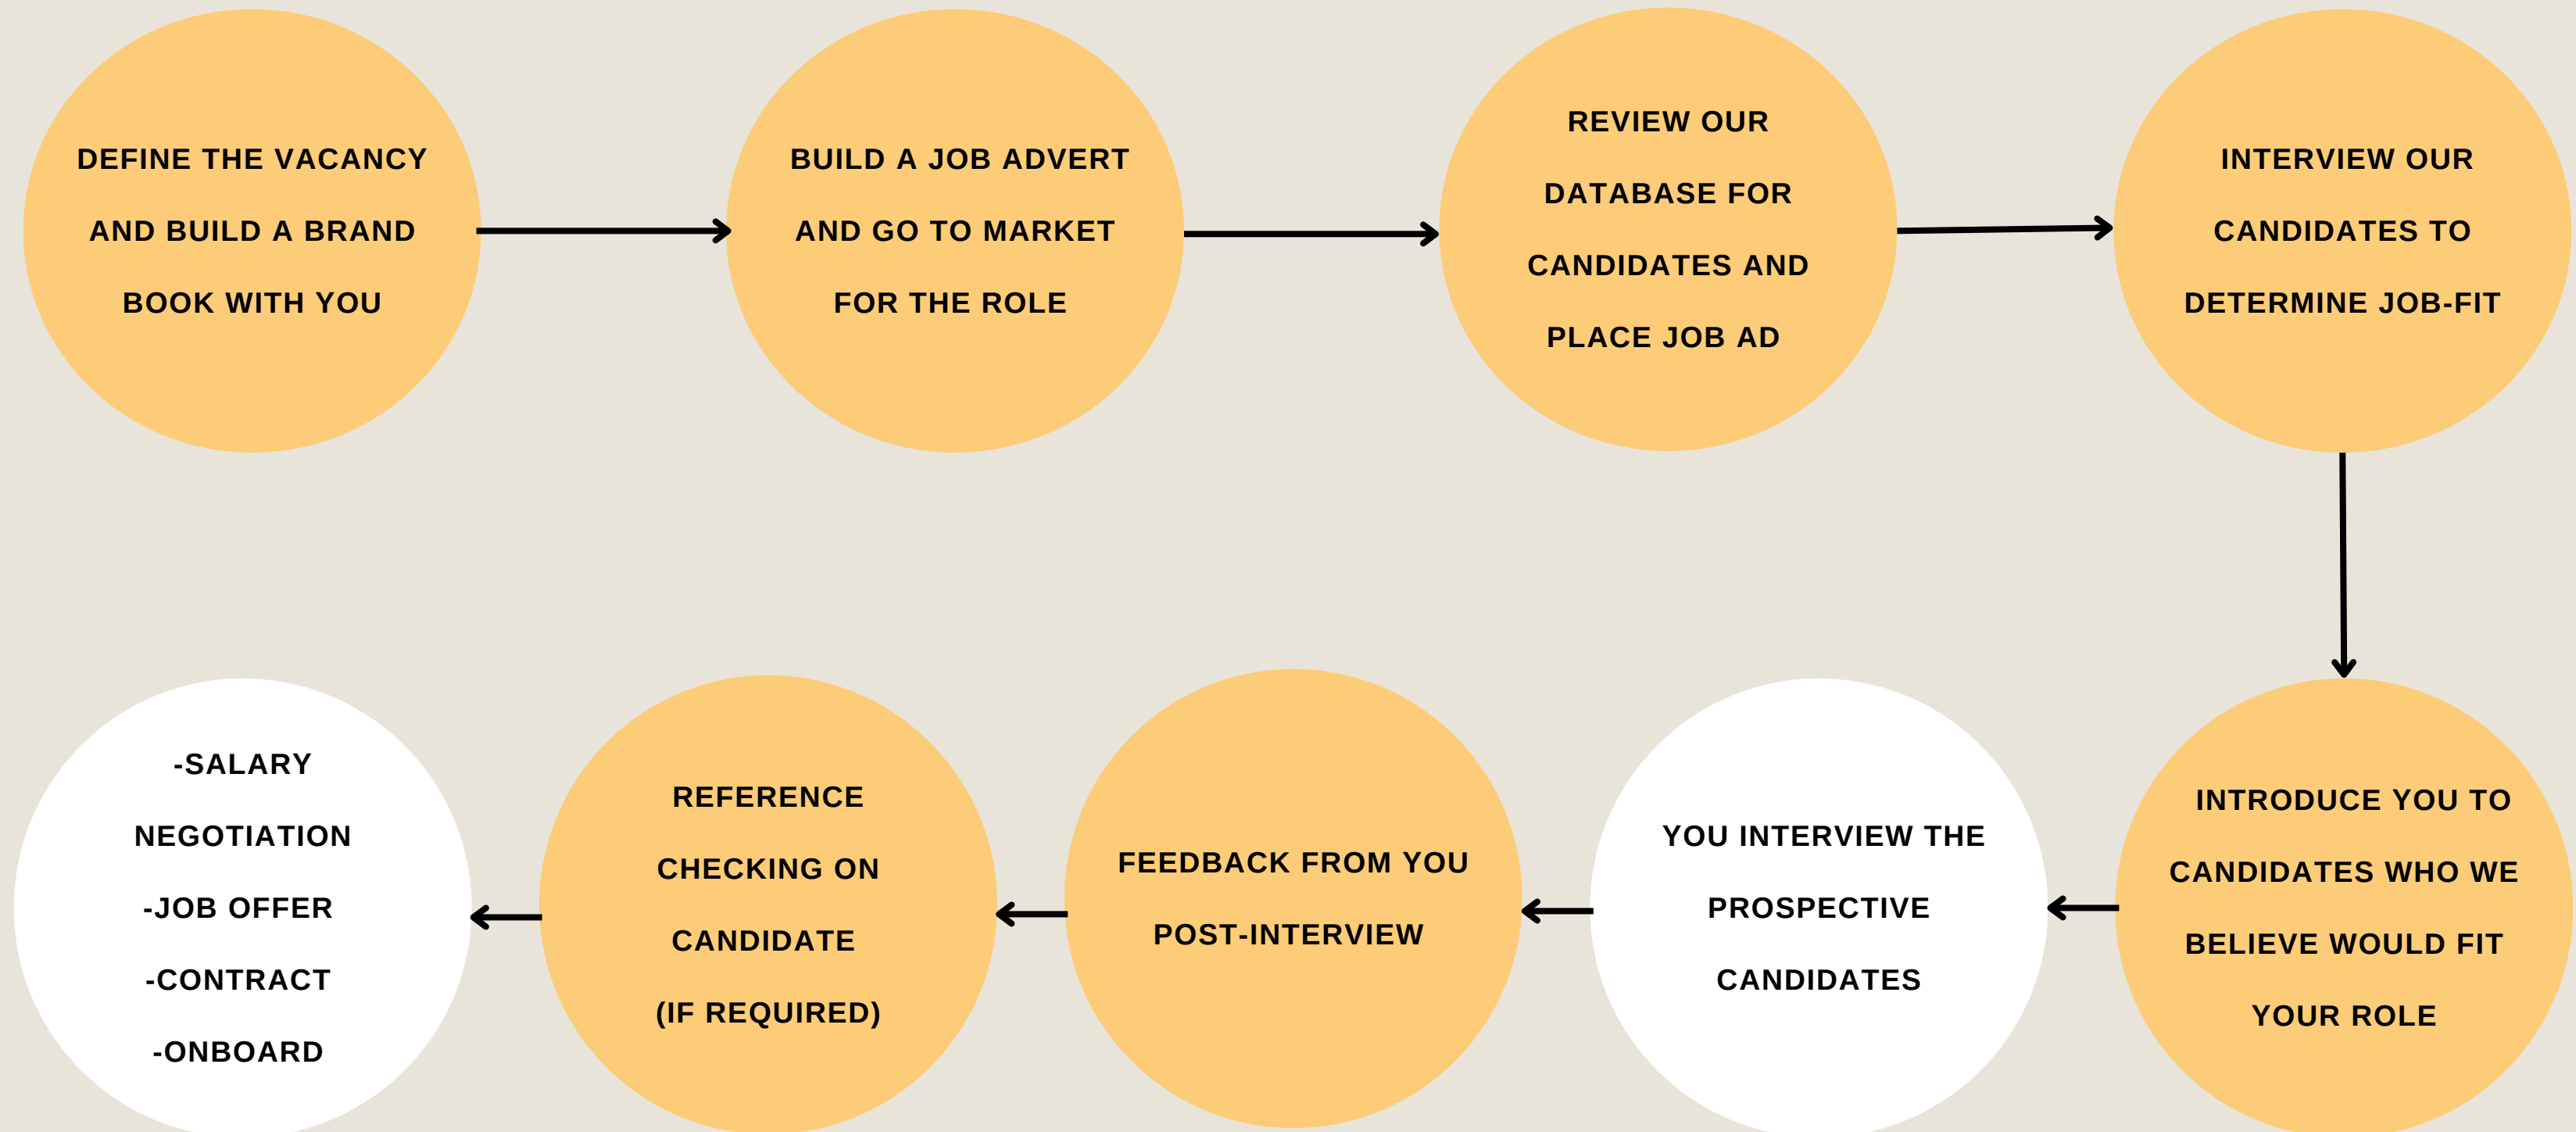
DEFINE THE VACANCY AND BUILD A BRAND BOOK WITH YOU

BUILD A JOB ADVERT AND GO TO MARKET FOR THE ROLE

REVIEW OUR DATABASE FOR CANDIDATES AND PLACE JOB AD

INTERVIEW OUR CANDIDATES TO DETERMINE JOB-FIT

INTRODUCE YOU TO CANDIDATES WHO WE BELIEVE WOULD FIT YOUR ROLE

YOU INTERVIEW THE PROSPECTIVE CANDIDATES

FEEDBACK FROM YOU POST-INTERVIEW

REFERENCE CHECKING ON CANDIDATE (IF REQUIRED)

-SALARY NEGOTIATION
-JOB OFFER
-CONTRACT
-ONBOARD